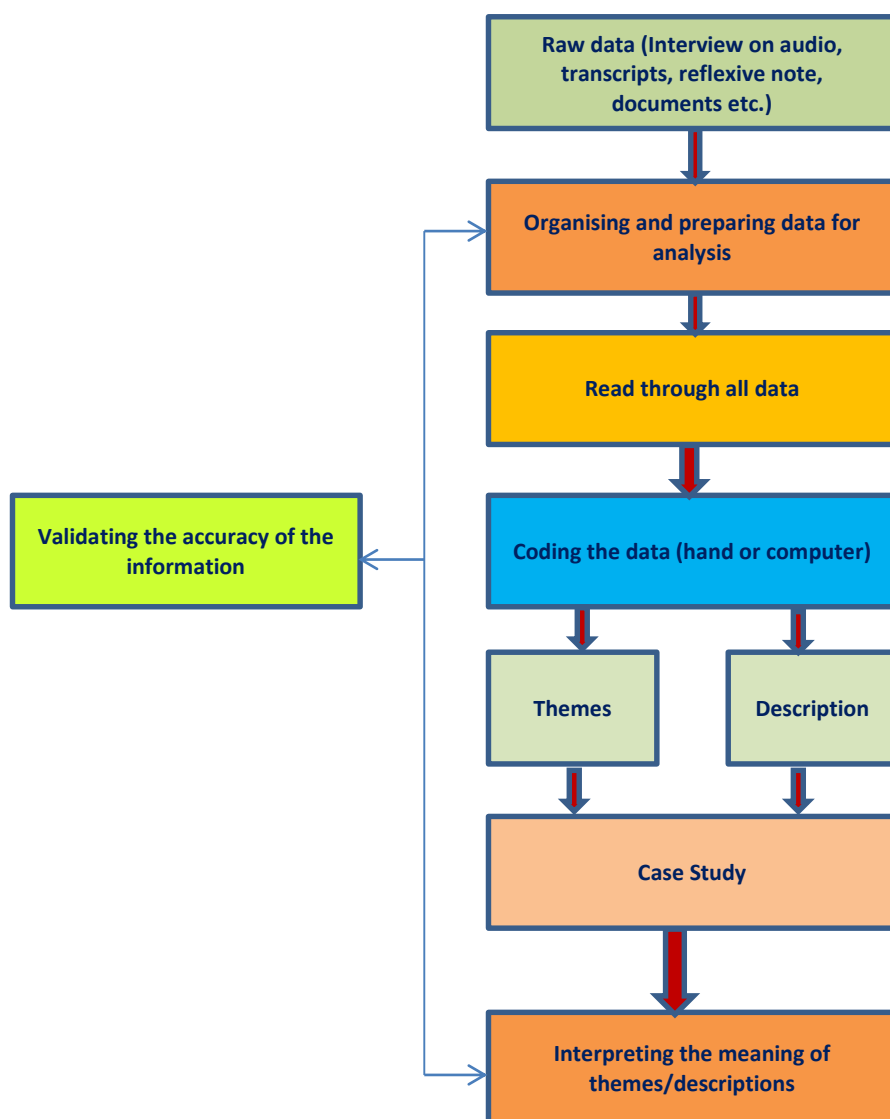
Raw data (Interview on audio, transcripts, reflexive note, documents etc.)

Organising and preparing data for analysis

Read through all data

Validating the accuracy of the information

Coding the data (hand or computer)

Themes

Description

Case Study

Interpreting the meaning of themes/descriptions